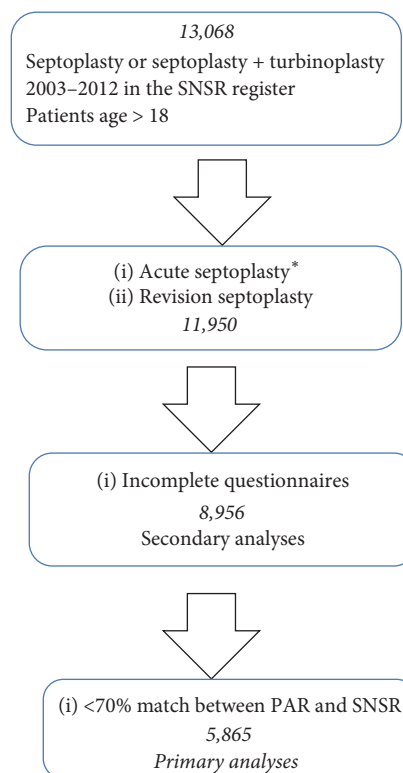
13,068
Septoplasty or septoplasty + turbinoplasty 2003–2012 in the SNSR register
Patients age > 18

(i) Acute septoplasty*
(ii) Revision septoplasty
11,950

(i) Incomplete questionnaires
8,956
Secondary analyses

(i) <70% match between PAR and SNSR
5,865
Primary analyses